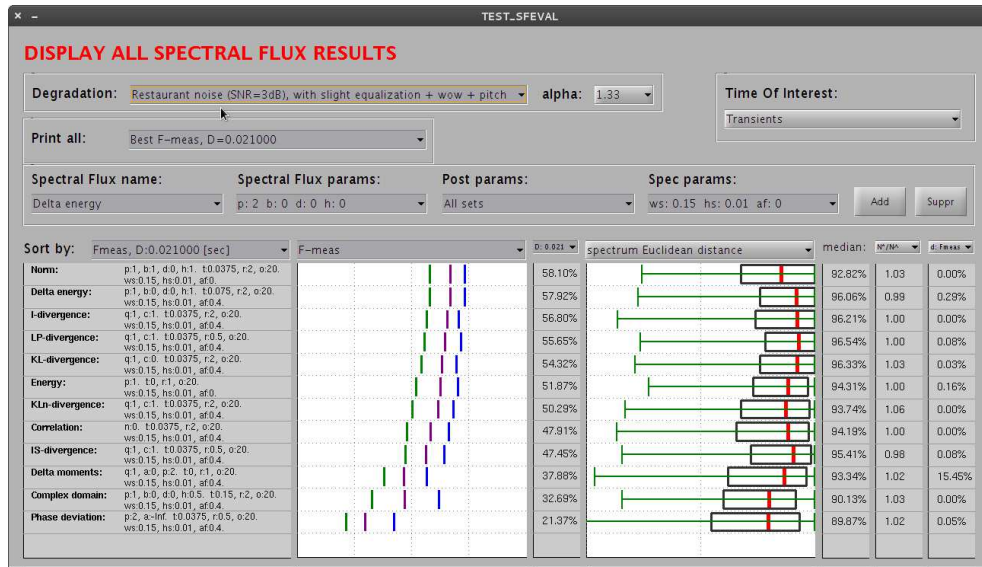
× –
TEST_SFEVAL

DISPLAY ALL SPECTRAL FLUX RESULTS

Degradation: Restaurant noise (SNR=3dB), with slight equalization + wow + pitch alpha: 1.33

Time Of Interest: Transients

Print all: Best F-meas, D=0.021000

Spectral Flux name: Delta energy
Spectral Flux params: p: 2 b: 0 d: 0 h: 0
Post params: All sets
Spec params: ws: 0.15 hs: 0.01 af: 0
Add
Suppr

Sort by: Fmeas, D:0.021000 [sec]
F-meas
D: 0.021
spectrum Euclidean distance
median:
N°/N^
d: Fmeas

| Name | Params | F-meas | median | N°/N^ | d: Fmeas |
|---|---|---|---|---|---|
| Norm: | p:1, b:1, d:0, h:1. t:0.0375, r:2, o:20. ws:0.15, hs:0.01, af:0. | 58.10% | 92.82% | 1.03 | 0.00% |
| Delta energy: | p:1, b:0, d:0, h:1. t:0.075, r:2, o:20. ws:0.15, hs:0.01, af:0.4. | 57.92% | 96.06% | 0.99 | 0.29% |
| I-divergence: | q:1, c:1. t:0.0375, r:2, o:20. ws:0.15, hs:0.01, af:0.4. | 56.80% | 96.21% | 1.00 | 0.00% |
| LP-divergence: | q:1, c:1. t:0.0375, r:0.5, o:20. ws:0.15, hs:0.01, af:0.4. | 55.65% | 96.54% | 1.00 | 0.08% |
| KL-divergence: | q:1, c:0. t:0.0375, r:2, o:20. ws:0.15, hs:0.01, af:0.4. | 54.32% | 96.33% | 1.03 | 0.03% |
| Energy: | p:1. t:0, r:1, o:20. ws:0.15, hs:0.01, af:0. | 51.87% | 94.31% | 1.00 | 0.16% |
| KLn-divergence: | q:1, c:1. t:0.0375, r:2, o:20. ws:0.15, hs:0.01, af:0.4. | 50.29% | 93.74% | 1.06 | 0.00% |
| Correlation: | n:0. t:0.0375, r:2, o:20. ws:0.15, hs:0.01, af:0.4. | 47.91% | 94.19% | 1.00 | 0.00% |
| IS-divergence: | q:1, c:1. t:0.0375, r:0.5, o:20. ws:0.15, hs:0.01, af:0.4. | 47.45% | 95.41% | 0.98 | 0.08% |
| Delta moments: | q:1, a:0, p:2. t:0, r:1, o:20. ws:0.15, hs:0.01, af:0.4. | 37.88% | 93.34% | 1.02 | 15.45% |
| Complex domain: | p:1, b:0, d:0, h:0.5. t:0.15, r:2, o:20. ws:0.15, hs:0.01, af:0.4. | 32.69% | 90.13% | 1.03 | 0.00% |
| Phase deviation: | p:2, a:-inf. t:0.0375, r:0.5, o:20. ws:0.15, hs:0.01, af:0.4. | 21.37% | 89.87% | 1.02 | 0.05% |